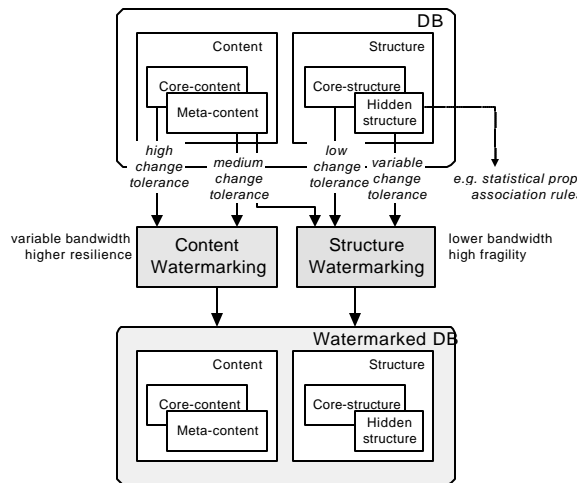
DB

Content

Core-content

Meta-content

Structure

Core-structure

Hidden structure

high change tolerance

medium change tolerance

low change tolerance

variable change tolerance

e.g. statistical prop association rules

variable bandwidth higher resilience

Content Watermarking

Structure Watermarking

lower bandwidth high fragility

Watermarked DB

Content

Core-content

Meta-content

Structure

Core-structure

Hidden structure